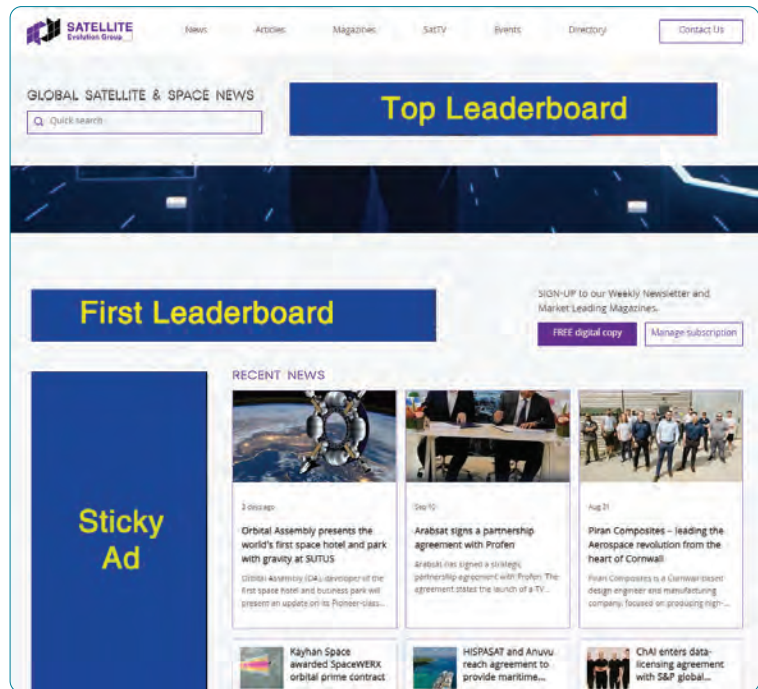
SATELLITE Evolution Group

News Articles Magazines SatTV Events Directory Contact Us

GLOBAL SATELLITE & SPACE NEWS

Quick search

Top Leaderboard

First Leaderboard

SIGN-UP to our Weekly Newsletter and Market Leading Magazines.

FREE digital copy

Manage subscription

Sticky Ad

RECENT NEWS

2 days ago

Orbital Assembly presents the world's first space hotel and park with gravity at SUTUS

Orbital Assembly (OA), developer of the first space hotel and business park will present an update on its Pioneer-class...

Sep 10

Arabsat signs a partnership agreement with Profen

Arabsat has signed a strategic partnership agreement with Profen. The agreement states the launch of a TV...

Aug 21

Piran Composites – leading the Aerospace revolution from the heart of Cornwall

Piran Composites is a Cornwall-based design engineer and manufacturing company, focused on producing high-...

Kayhan Space awarded SpaceWERX orbital prime contract

HISPASAT and Anuvu reach agreement to provide maritime...

ChAI enters data-licensing agreement with S&P global...